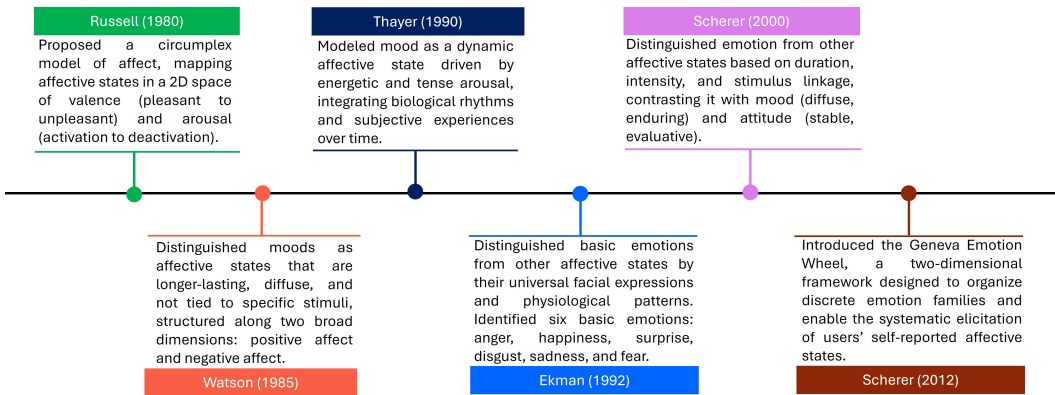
Russell (1980)

Proposed a circumplex model of affect, mapping affective states in a 2D space of valence (pleasant to unpleasant) and arousal (activation to deactivation).

Thayer (1990)

Modeled mood as a dynamic affective state driven by energetic and tense arousal, integrating biological rhythms and subjective experiences over time.

Scherer (2000)

Distinguished emotion from other affective states based on duration, intensity, and stimulus linkage, contrasting it with mood (diffuse, enduring) and attitude (stable, evaluative).

Distinguished moods as affective states that are longer-lasting, diffuse, and not tied to specific stimuli, structured along two broad dimensions: positive affect and negative affect.

Watson (1985)

Distinguished basic emotions from other affective states by their universal facial expressions and physiological patterns. Identified six basic emotions: anger, happiness, surprise, disgust, sadness, and fear.

Ekman (1992)

Introduced the Geneva Emotion Wheel, a two-dimensional framework designed to organize discrete emotion families and enable the systematic elicitation of users' self-reported affective states.

Scherer (2012)